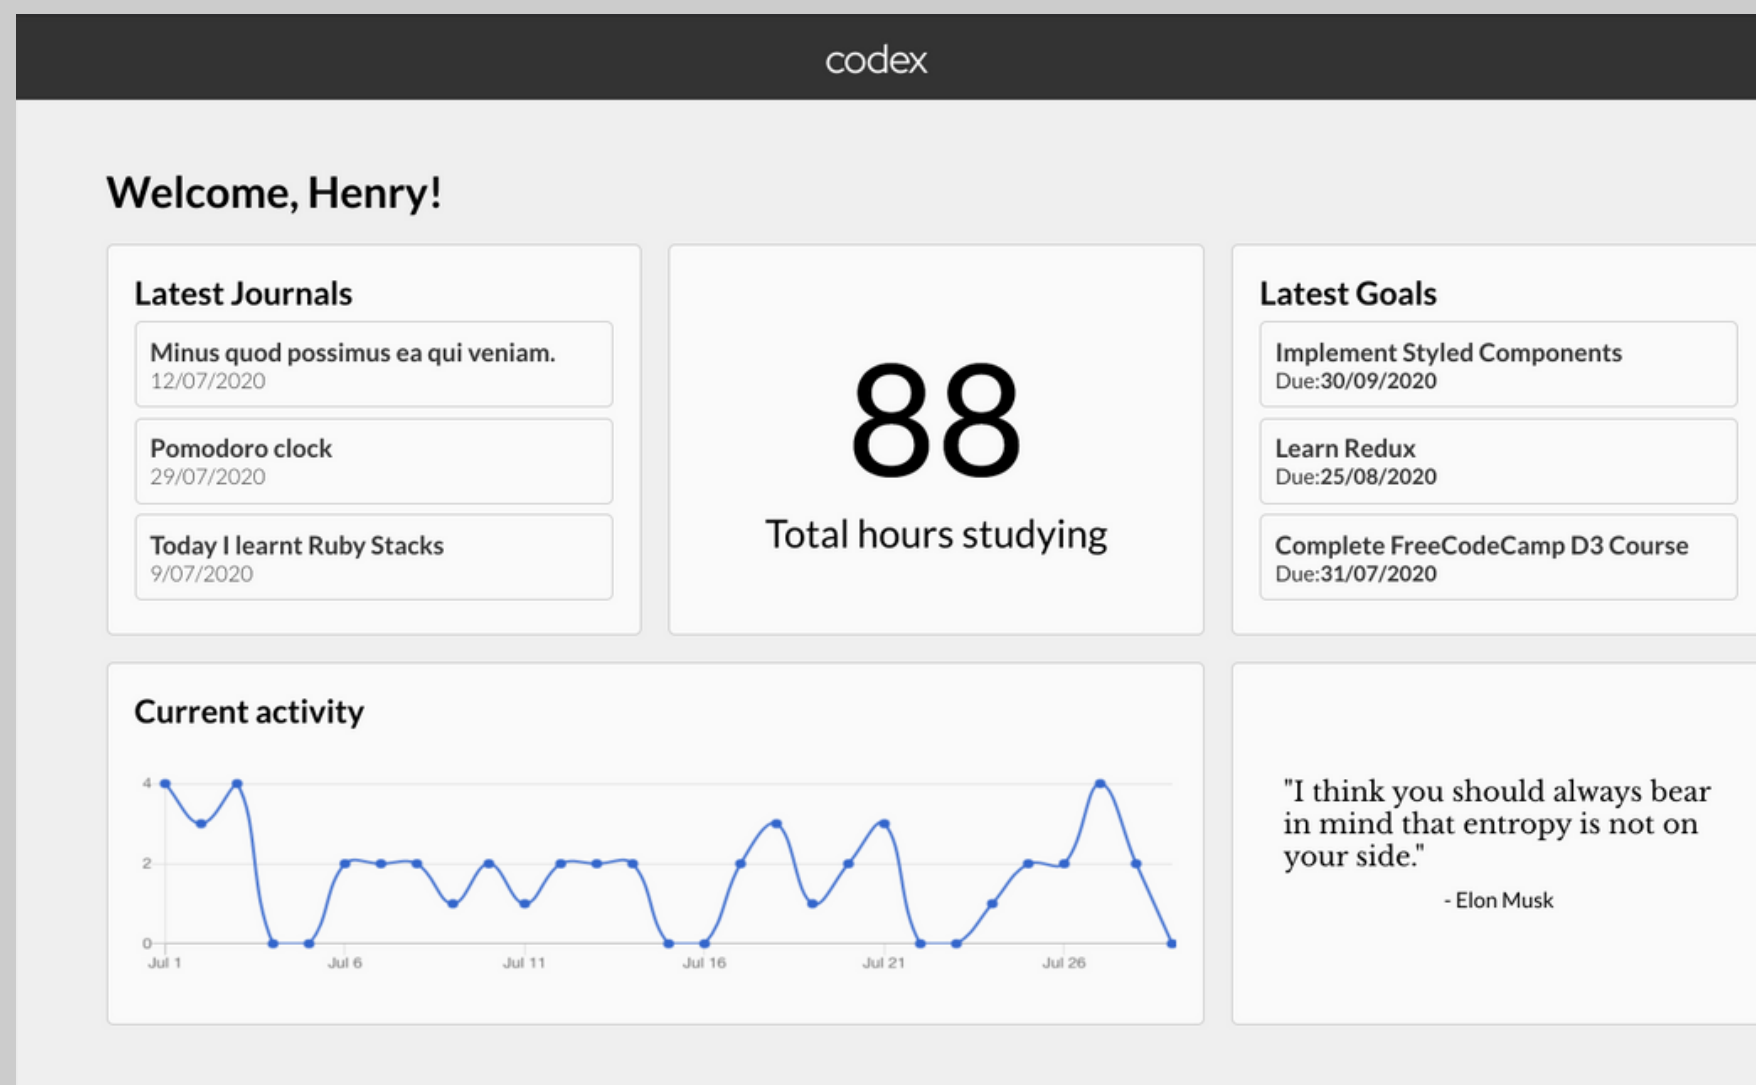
codex

Welcome, Henry!

Latest Journals

Minus quod possimus ea qui veniam.
12/07/2020

Pomodoro clock
29/07/2020

Today I learnt Ruby Stacks
9/07/2020

88

Total hours studying

Latest Goals

Implement Styled Components
Due:30/09/2020

Learn Redux
Due:25/08/2020

Complete FreeCodeCamp D3 Course
Due:31/07/2020

Current activity

4
2
0
Jul 1
Jul 6
Jul 11
Jul 16
Jul 21
Jul 26

"I think you should always bear in mind that entropy is not on your side."

- Elon Musk